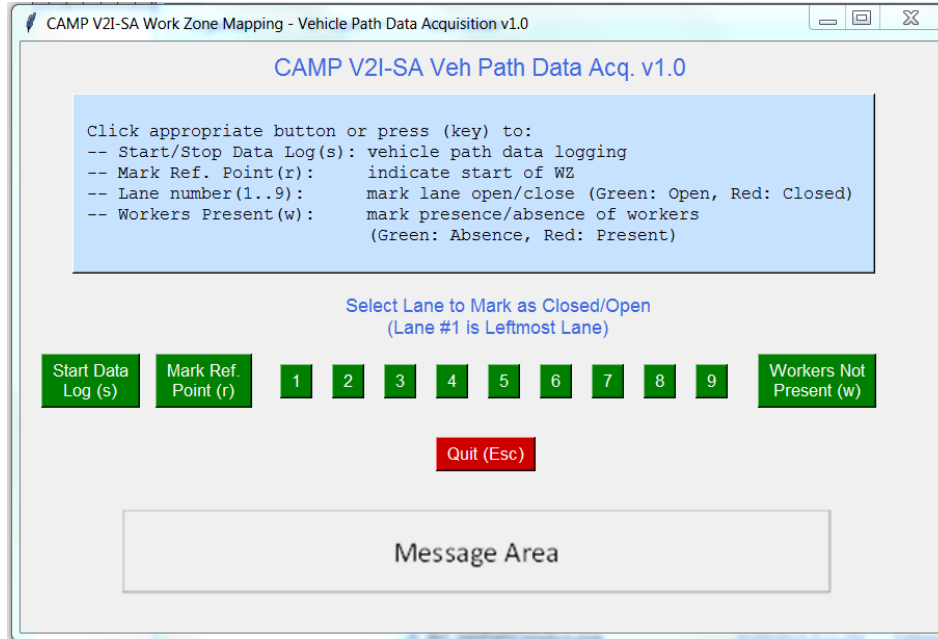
CAMP V2I-SA Work Zone Mapping - Vehicle Path Data Acquisition v1.0

CAMP V2I-SA Veh Path Data Acq. v1.0

Click appropriate button or press (key) to:
-- Start/Stop Data Log(s): vehicle path data logging
-- Mark Ref. Point(r): indicate start of WZ
-- Lane number(1..9): mark lane open/close (Green: Open, Red: Closed)
-- Workers Present(w): mark presence/absence of workers
(Green: Absence, Red: Present)

Select Lane to Mark as Closed/Open
(Lane #1 is Leftmost Lane)

Start Data Log (s)

Mark Ref. Point (r)

1

2

3

4

5

6

7

8

9

Workers Not Present (w)

Quit (Esc)

Message Area